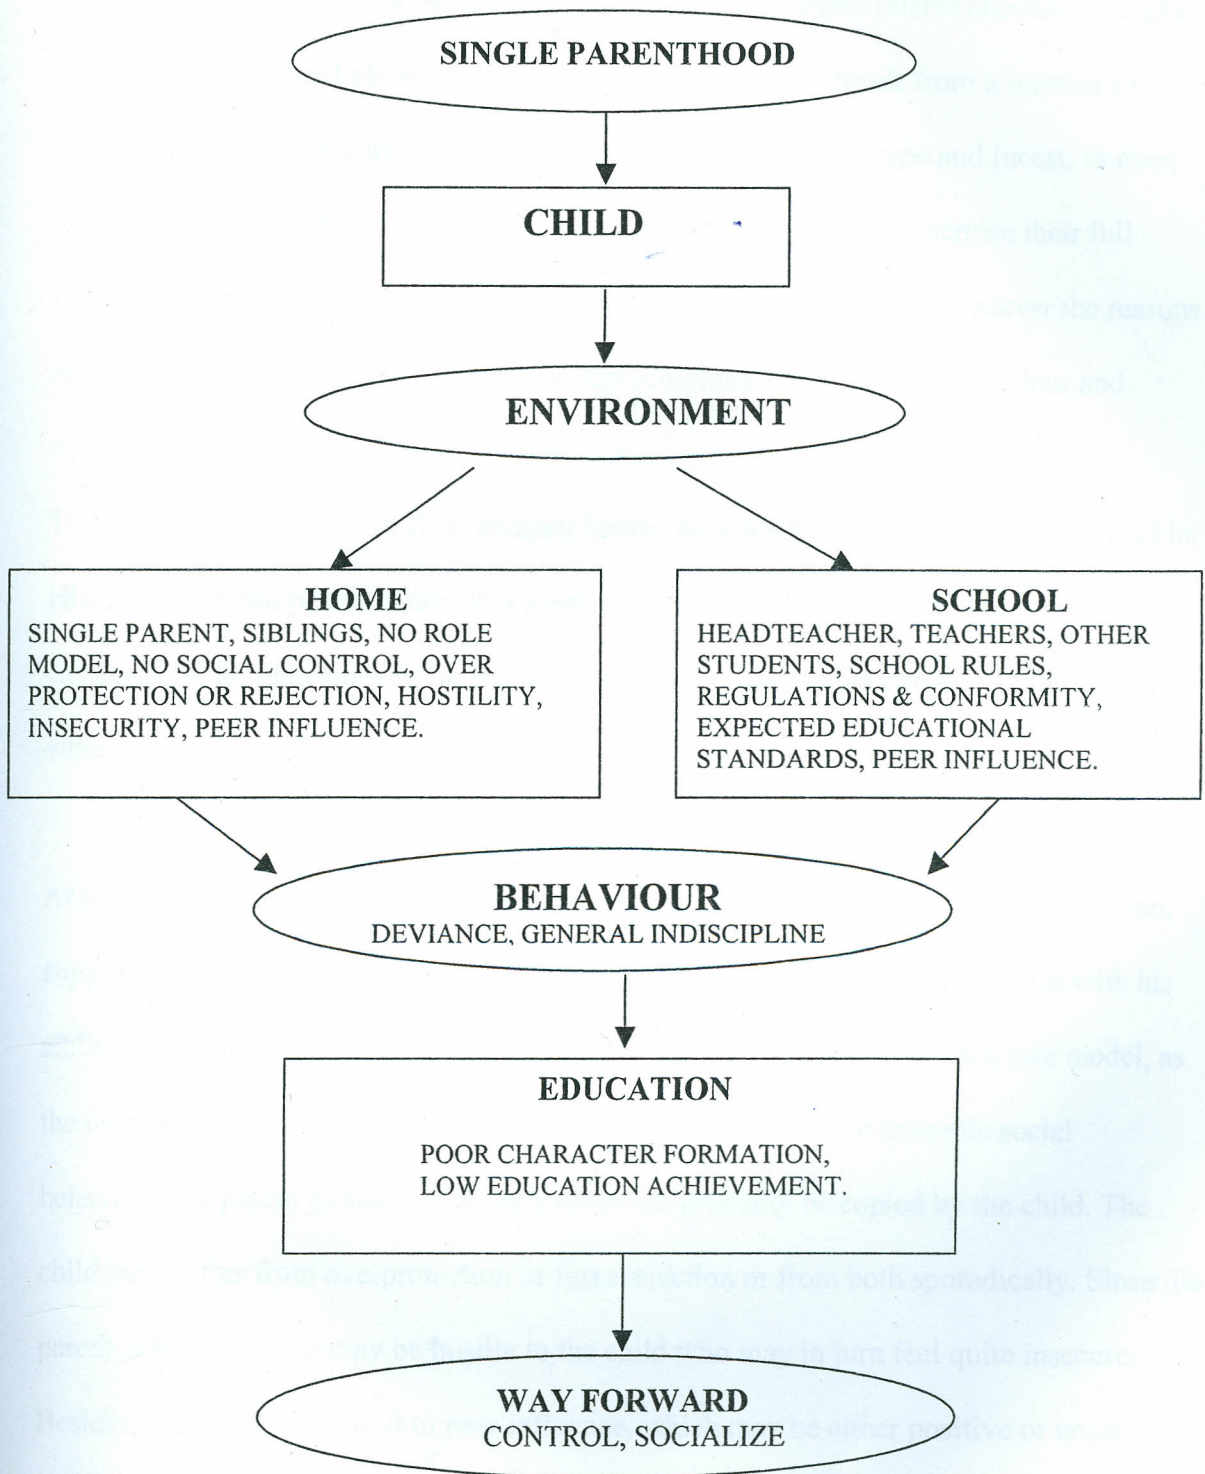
SINGLE PARENTHOOD

CHILD

ENVIRONMENT

HOME
SINGLE PARENT, SIBLINGS, NO ROLE MODEL, NO SOCIAL CONTROL, OVER PROTECTION OR REJECTION, HOSTILITY, INSECURITY, PEER INFLUENCE.

SCHOOL
HEADTEACHER, TEACHERS, OTHER STUDENTS, SCHOOL RULES, REGULATIONS & CONFORMITY, EXPECTED EDUCATIONAL STANDARDS, PEER INFLUENCE.

BEHAVIOUR
DEVIANCE, GENERAL INDISCIPLINE

EDUCATION
POOR CHARACTER FORMATION, LOW EDUCATION ACHIEVEMENT.

WAY FORWARD
CONTROL, SOCIALIZE